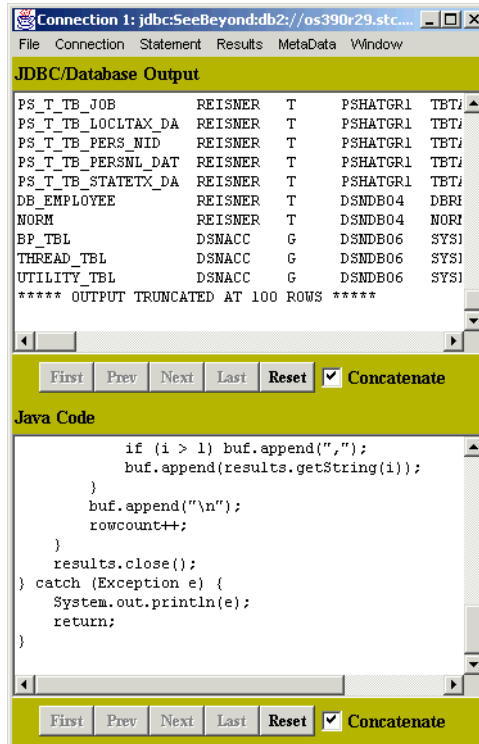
Connection 1: jdbc:SeeBeyond:db2://os390r29.stc...

File Connection Statement Results MetaData Window

JDBC/Database Output

| | | | | |
|---|---|---|---|---|
| PS_T_TB_JOB | REISNER | T | PSHATGR1 | TBTA |
| PS_T_TB_LOCLTAX_DA | REISNER | T | PSHATGR1 | TBTA |
| PS_T_TB_PERS_NID | REISNER | T | PSHATGR1 | TBTA |
| PS_T_TB_PERSNL_DAT | REISNER | T | PSHATGR1 | TBTA |
| PS_T_TB_STATETX_DA | REISNER | T | PSHATGR1 | TBTA |
| DB_EMPLOYEE | REISNER | T | DSNDB04 | DBRE |
| NORM | REISNER | T | DSNDB04 | NORI |
| BP_TBL | DSNACC | G | DSNDB06 | SYSI |
| THREAD_TBL | DSNACC | G | DSNDB06 | SYSI |
| UTILITY_TBL | DSNACC | G | DSNDB06 | SYSI |

***** OUTPUT TRUNCATED AT 100 ROWS *****

First Prev Next Last Reset Concatenate

Java Code

if (i > 1) buf.append(",");
buf.append(results.getString(i));
}
buf.append("\n");
rowcount++;
}
results.close();
} catch (Exception e) {
System.out.println(e);
return;
}

First Prev Next Last Reset Concatenate